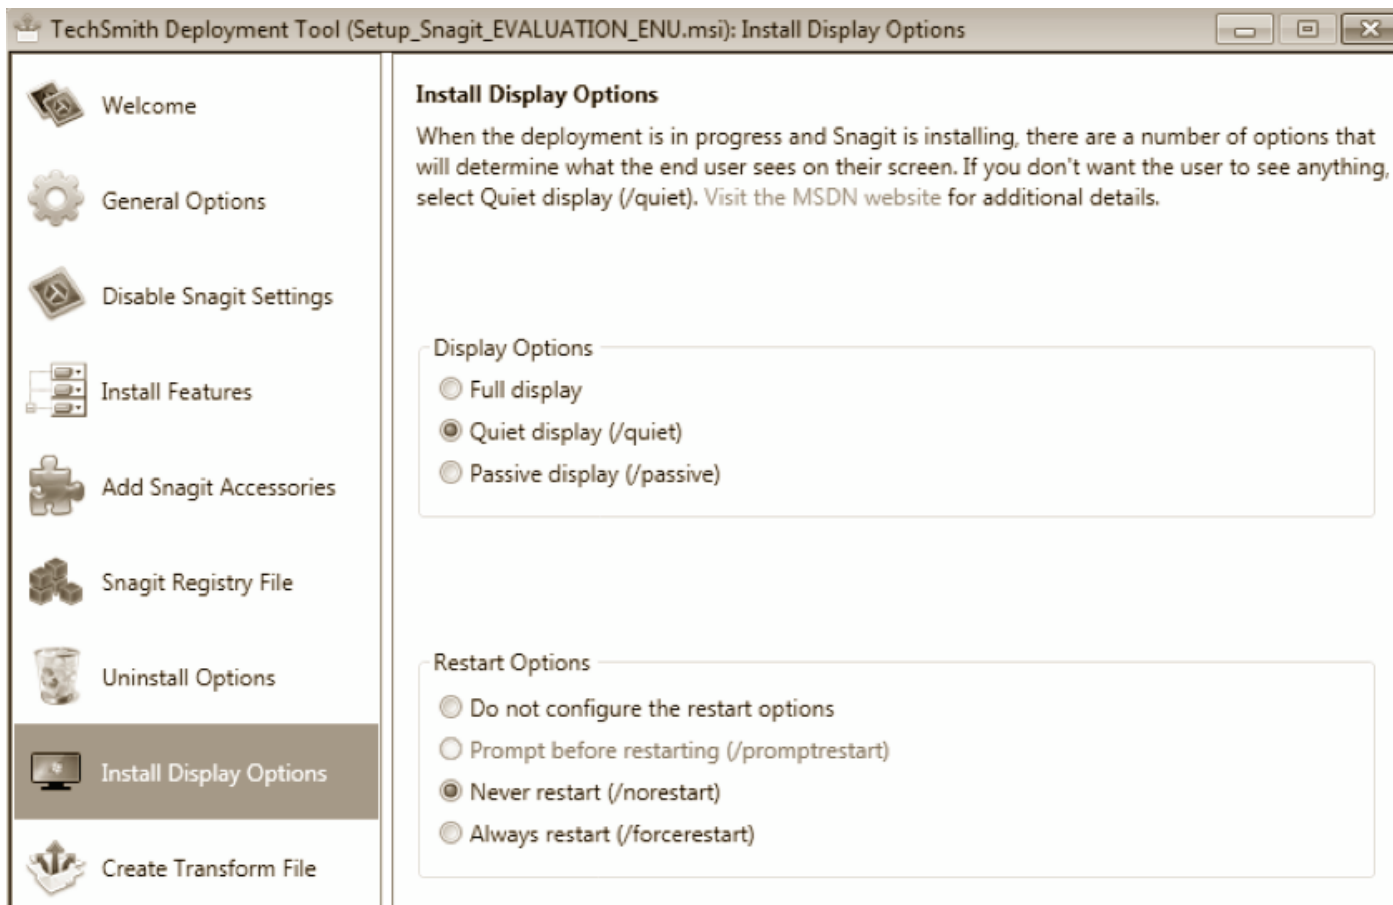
TechSmith Deployment Tool (Setup_Snagit_EVALUATION_ENU.msi): Install Display Options

Welcome

General Options

Disable Snagit Settings

Install Features

Add Snagit Accessories

Snagit Registry File

Uninstall Options

Install Display Options

Create Transform File

Install Display Options

When the deployment is in progress and Snagit is installing, there are a number of options that will determine what the end user sees on their screen. If you don't want the user to see anything, select Quiet display (/quiet). Visit the MSDN website for additional details.

Display Options

Full display

Quiet display (/quiet)

Passive display (/passive)

Restart Options

Do not configure the restart options

Prompt before restarting (/promptrestart)

Never restart (/norestart)

Always restart (/forcerestart)